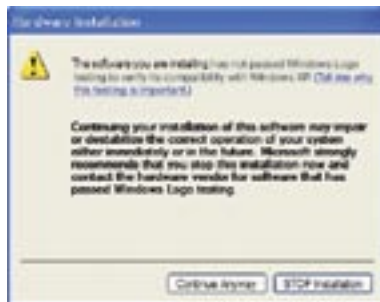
Hardware Installation

The software you are installing has not passed Windows Logo testing to verify its compatibility with Windows XP. (Tell me why this testing is important.)

Continuing your installation of this software may impair or destabilize the correct operation of your system either immediately or in the future. Microsoft strongly recommends that you stop this installation now and contact the hardware vendor for software that has passed Windows Logo testing.

Continue Anyway

STOP Installation